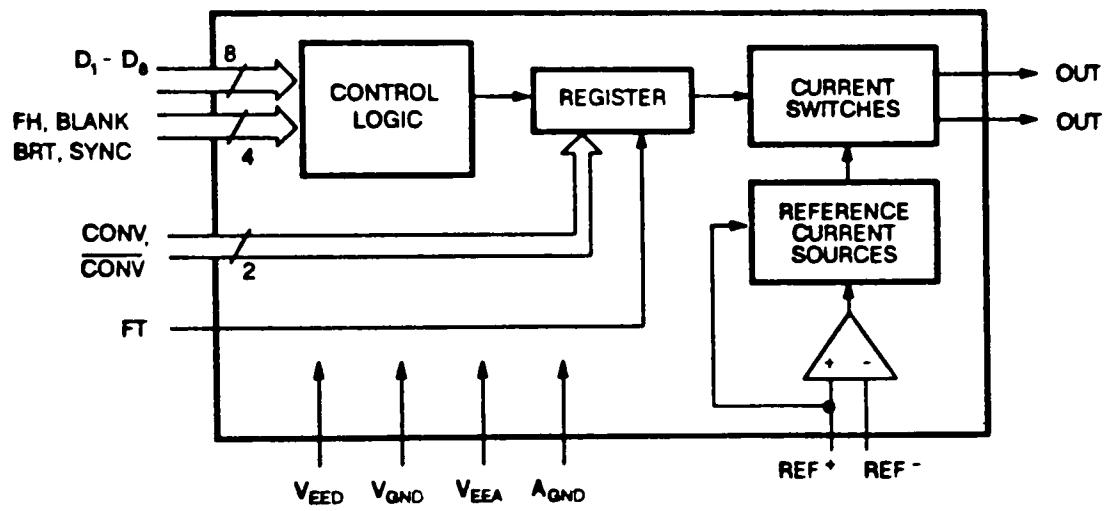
$D_1 - D_8$

8

FH, BLANK

BRT, SYNC

4

CONTROL LOGIC

REGISTER

CURRENT SWITCHES

OUT

OUT

REFERENCE CURRENT SOURCES

CONV,

$\overline{CONV}$

2

FT

+

-

$V_{EED}$

$V_{GND}$

$V_{EEA}$

$A_{GND}$

$REF^+$

$REF^-$